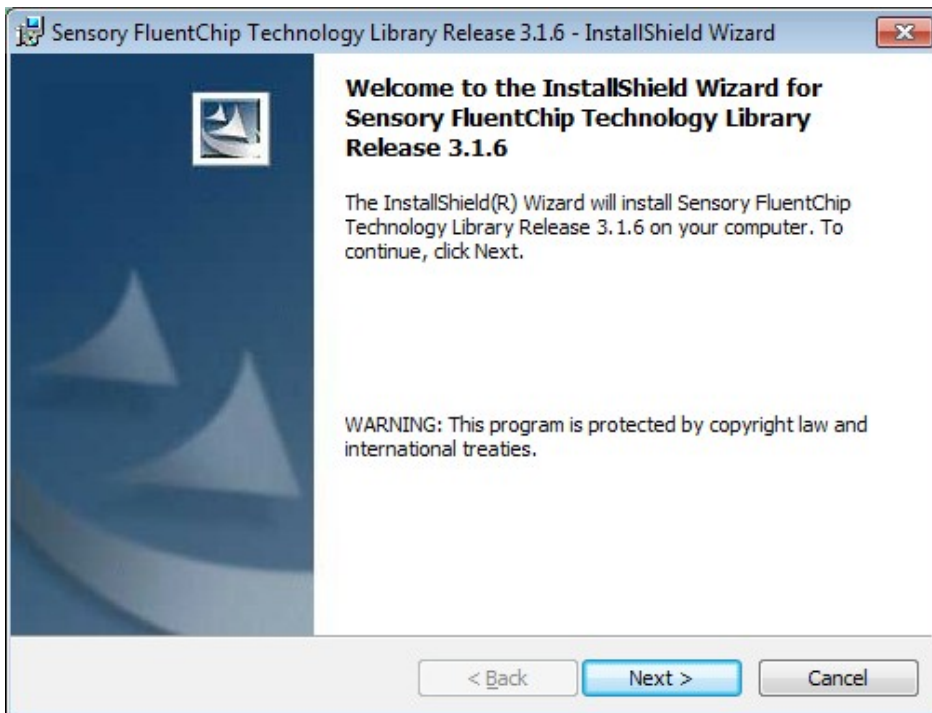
Sensory FluentChip Technology Library Release 3.1.6 - InstallShield Wizard

Welcome to the InstallShield Wizard for Sensory FluentChip Technology Library Release 3.1.6

The InstallShield(R) Wizard will install Sensory FluentChip Technology Library Release 3.1.6 on your computer. To continue, click Next.

WARNING: This program is protected by copyright law and international treaties.

< Back
Next >
Cancel